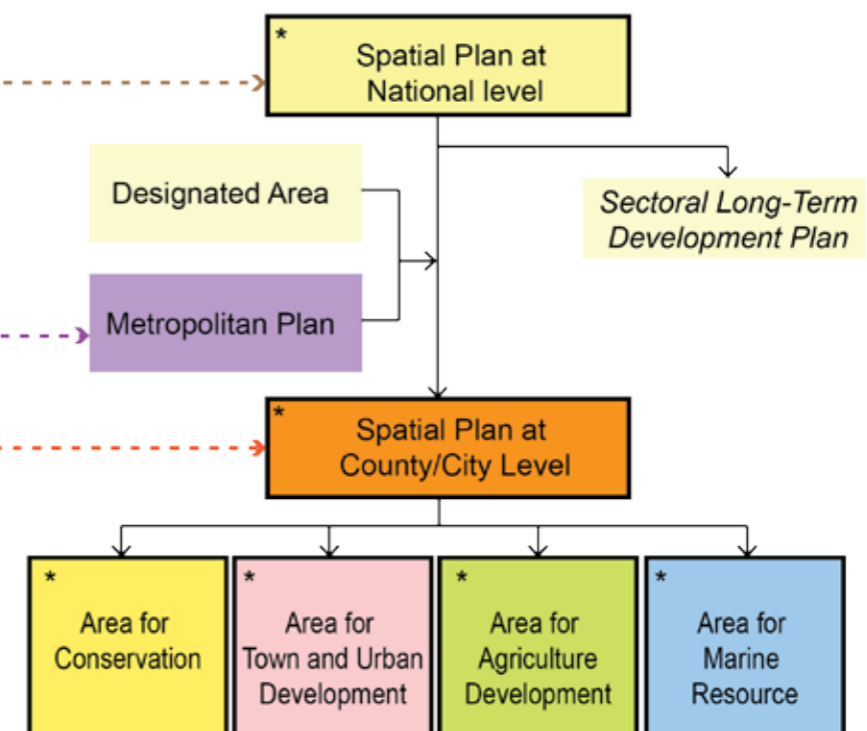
*
Spatial Plan at National level

Designated Area

Sectoral Long-Term Development Plan

Metropolitan Plan

*
Spatial Plan at County/City Level

*
Area for Conservation

*
Area for Town and Urban Development

*
Area for Agriculture Development

*
Area for Marine Resource